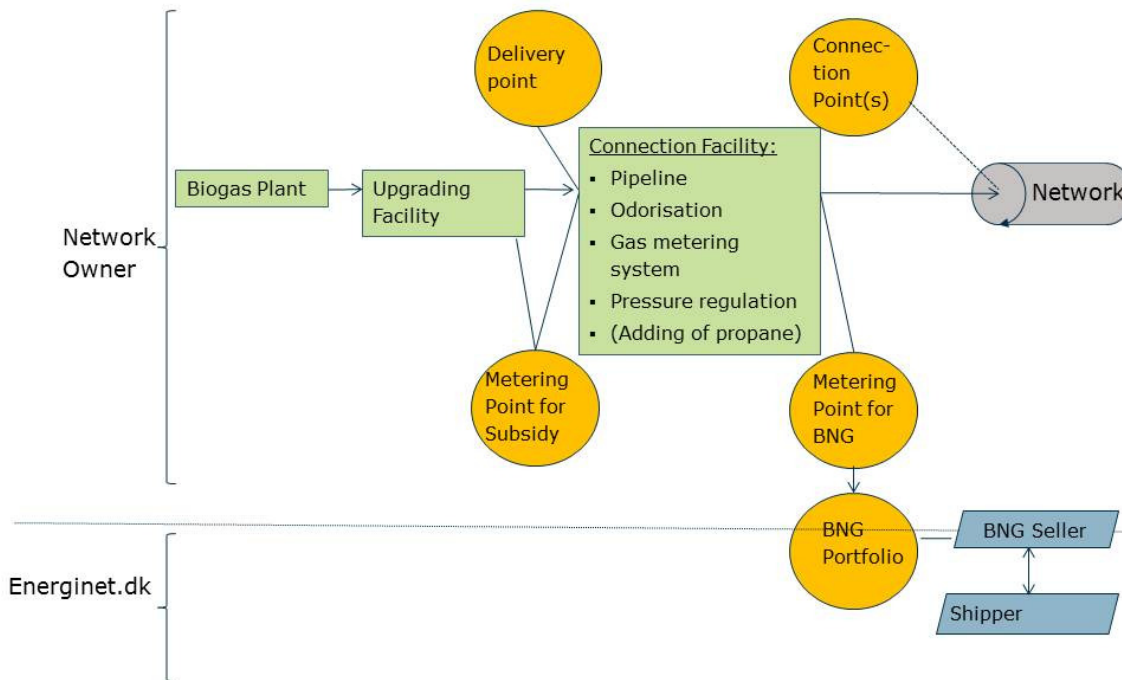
Network Owner

Delivery point

Connection Point(s)

Biogas Plant

Upgrading Facility

Connection Facility:
- Pipeline
- Odorisation
- Gas metering system
- Pressure regulation
- (Adding of propane)

Network

Metering Point for Subsidy

Metering Point for BNG

Energinet.dk

BNG Portfolio

BNG Seller

Shipper